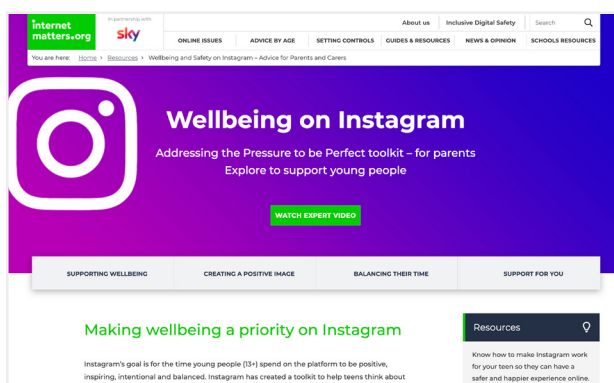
internet matters.org

In partnership with sky

About us
Inclusive Digital Safety
Search

ONLINE ISSUES
ADVICE BY AGE
SETTING CONTROLS
GUIDES & RESOURCES
NEWS & OPINION
SCHOOLS RESOURCES

You are here: Home > Resources > Wellbeing and Safety on Instagram – Advice for Parents and Carers

Wellbeing on Instagram

Addressing the Pressure to be Perfect toolkit – for parents
Explore to support young people

WATCH EXPERT VIDEO

SUPPORTING WELLBEING
CREATING A POSITIVE IMAGE
BALANCING THEIR TIME
SUPPORT FOR YOU

Making wellbeing a priority on Instagram

Instagram's goal is for the time young people (13+) spend on the platform to be positive, inspiring, intentional and balanced. Instagram has created a toolkit to help teens think about

Resources

Know how to make Instagram work for your teen so they can have a safer and happier experience online.